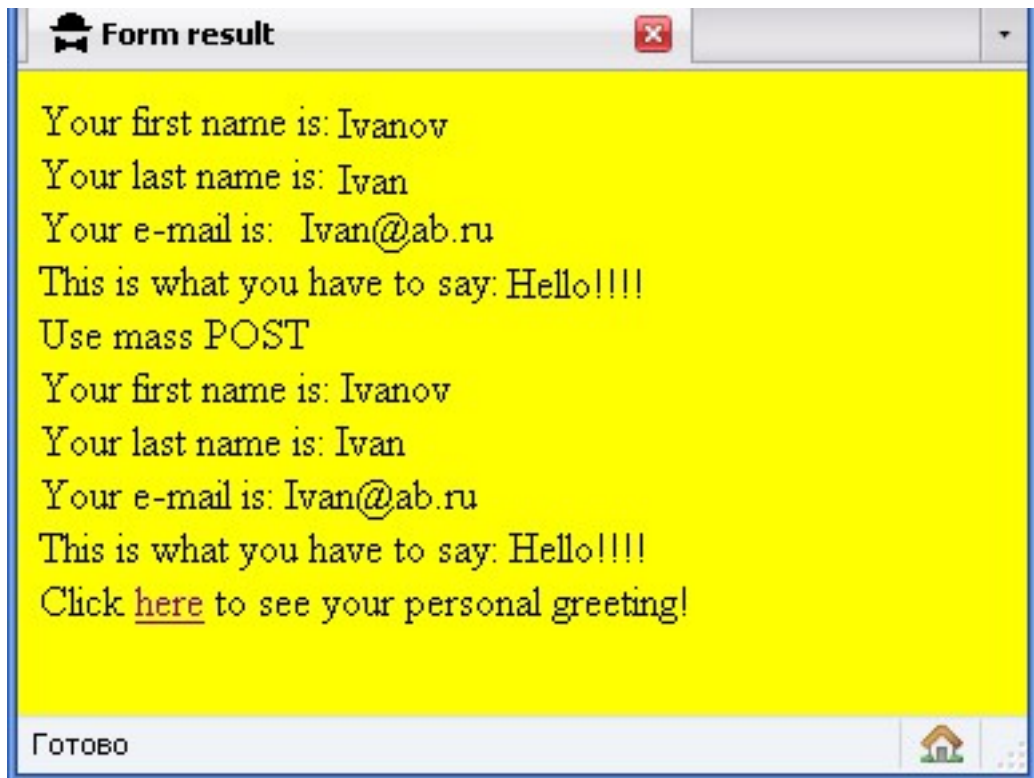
Form result

Your first name is: Ivanov
Your last name is: Ivan
Your e-mail is: Ivan@ab.ru
This is what you have to say: Hello!!!!
Use mass POST
Your first name is: Ivanov
Your last name is: Ivan
Your e-mail is: Ivan@ab.ru
This is what you have to say: Hello!!!!
Click here to see your personal greeting!

Готово